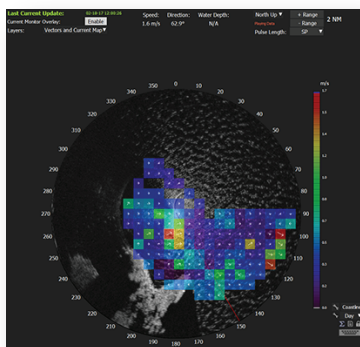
Last Current Update: 02-16-17 12:00:24
Current Monitor Overlay: Enable
Layers: Vectors and Current Map

Speed: 1.6 m/s
Direction: 62.9°
Water Depth: N/A

North Up
Moving Data
Pulse Length: SP
+ Range
- Range
2 NM

m/s
1.7
1.6
1.5
1.4
1.3
1.2
1.1
1.0
0.9
0.8
0.7
0.6
0.5
0.4
0.3
0.2
0.1
0.0

0
10
20
30
40
50
60
70
80
90
100
110
120
130
140
150
160
170
180
190
200
210
220
230
240
250
260
270
280
290
300
310
320
330
340
350

Coordin
Day